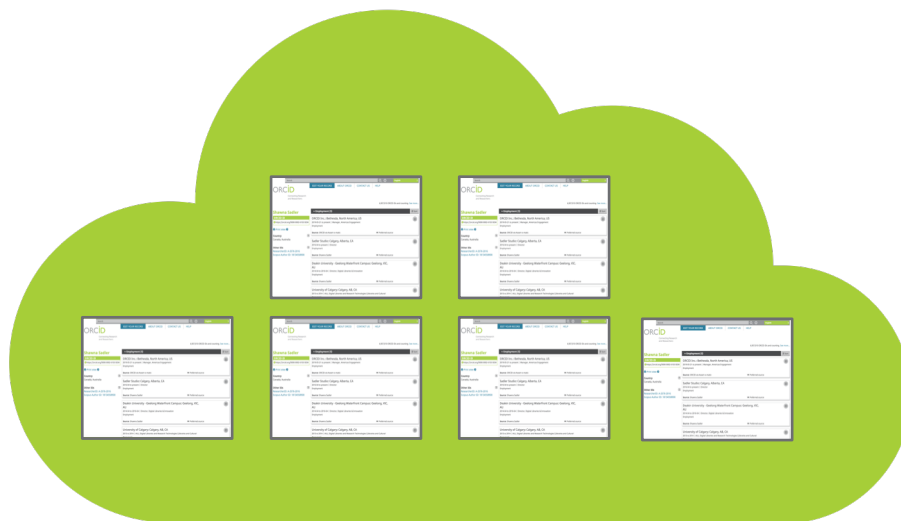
ORCID

Employment

ORCID Inc. Bethesda, North America, US

Sadler Studio: Calgary, Alberta, CA

Deakin University: Geelong Waterfront Campus: Geelong, VIC, AU

University of Calgary: Calgary, AB, CA

ORCID

Employment

ORCID Inc. Bethesda, North America, US

Sadler Studio: Calgary, Alberta, CA

Deakin University: Geelong Waterfront Campus: Geelong, VIC, AU

University of Calgary: Calgary, AB, CA

ORCID

Employment

ORCID Inc. Bethesda, North America, US

Sadler Studio: Calgary, Alberta, CA

Deakin University: Geelong Waterfront Campus: Geelong, VIC, AU

University of Calgary: Calgary, AB, CA

ORCID

Employment

ORCID Inc. Bethesda, North America, US

Sadler Studio: Calgary, Alberta, CA

Deakin University: Geelong Waterfront Campus: Geelong, VIC, AU

University of Calgary: Calgary, AB, CA

ORCID

Employment

ORCID Inc. Bethesda, North America, US

Sadler Studio: Calgary, Alberta, CA

Deakin University: Geelong Waterfront Campus: Geelong, VIC, AU

University of Calgary: Calgary, AB, CA

ORCID

Employment

ORCID Inc. Bethesda, North America, US

Sadler Studio: Calgary, Alberta, CA

Deakin University: Geelong Waterfront Campus: Geelong, VIC, AU

University of Calgary: Calgary, AB, CA